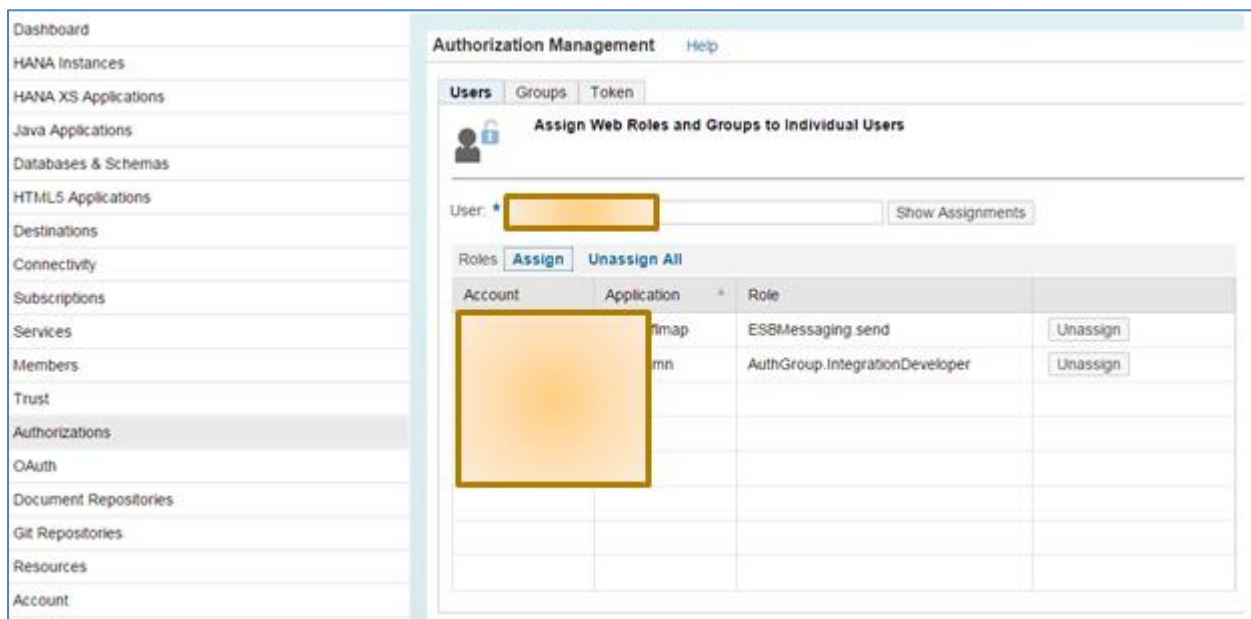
Dashboard
HANA Instances
HANA XS Applications
Java Applications
Databases & Schemas
HTML5 Applications
Destinations
Connectivity
Subscriptions
Services
Members
Trust
Authorizations
OAuth
Document Repositories
Git Repositories
Resources
Account

Authorization Management Help

Users Groups Token

Assign Web Roles and Groups to Individual Users

User: * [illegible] Show Assignments

Roles Assign Unassign All

| Account | Application | Role | |
|---|---|---|---|
| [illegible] | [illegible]flmap | ESBMessaging.send | Unassign |
| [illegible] | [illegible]mn | AuthGroup.IntegrationDeveloper | Unassign |